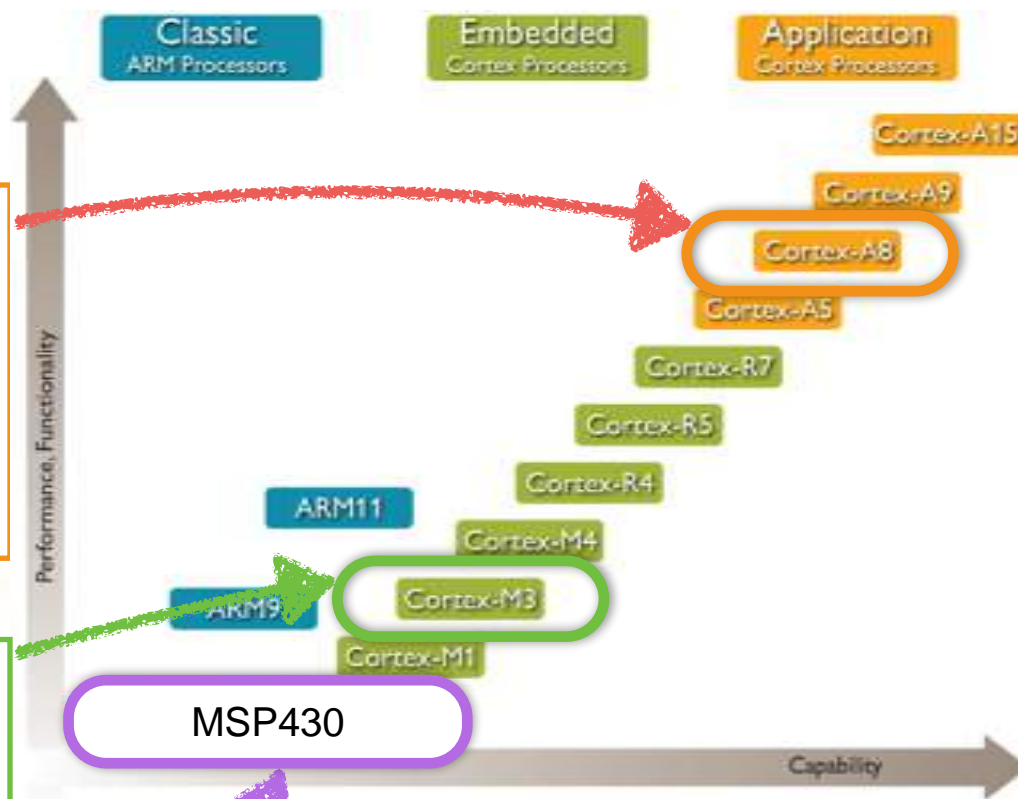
Classic
ARM Processors

Embedded
Cortex Processors

Application
Cortex Processors

Cortex-A15
Cortex-A9
Cortex-A8
Cortex-A5
Cortex-R7
Cortex-R5
Cortex-R4
ARM11
Cortex-M4
ARM9
Cortex-M3
Cortex-M1
MSP430

Performance, Functionality

Capability